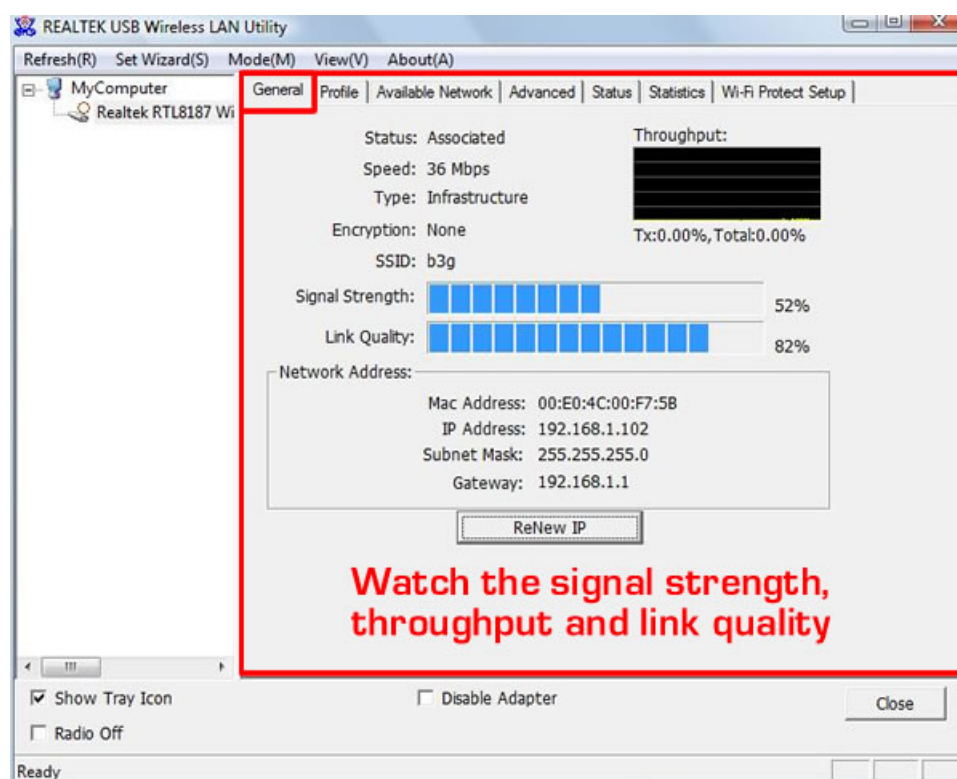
REALTEK USB Wireless LAN Utility

Refresh(R) Set Wizard(S) Mode(M) View(V) About(A)

MyComputer
Realtek RTL8187 Wi

General | Profile | Available Network | Advanced | Status | Statistics | Wi-Fi Protect Setup

Status: Associated
Speed: 36 Mbps
Type: Infrastructure
Encryption: None
SSID: b3g

Throughput:
Tx:0.00%,Total:0.00%

Signal Strength: 52%
Link Quality: 82%

Network Address:
Mac Address: 00:E0:4C:00:F7:5B
IP Address: 192.168.1.102
Subnet Mask: 255.255.255.0
Gateway: 192.168.1.1

ReNew IP

Watch the signal strength, throughput and link quality

Show Tray Icon
Radio Off
Disable Adapter
Close

Ready